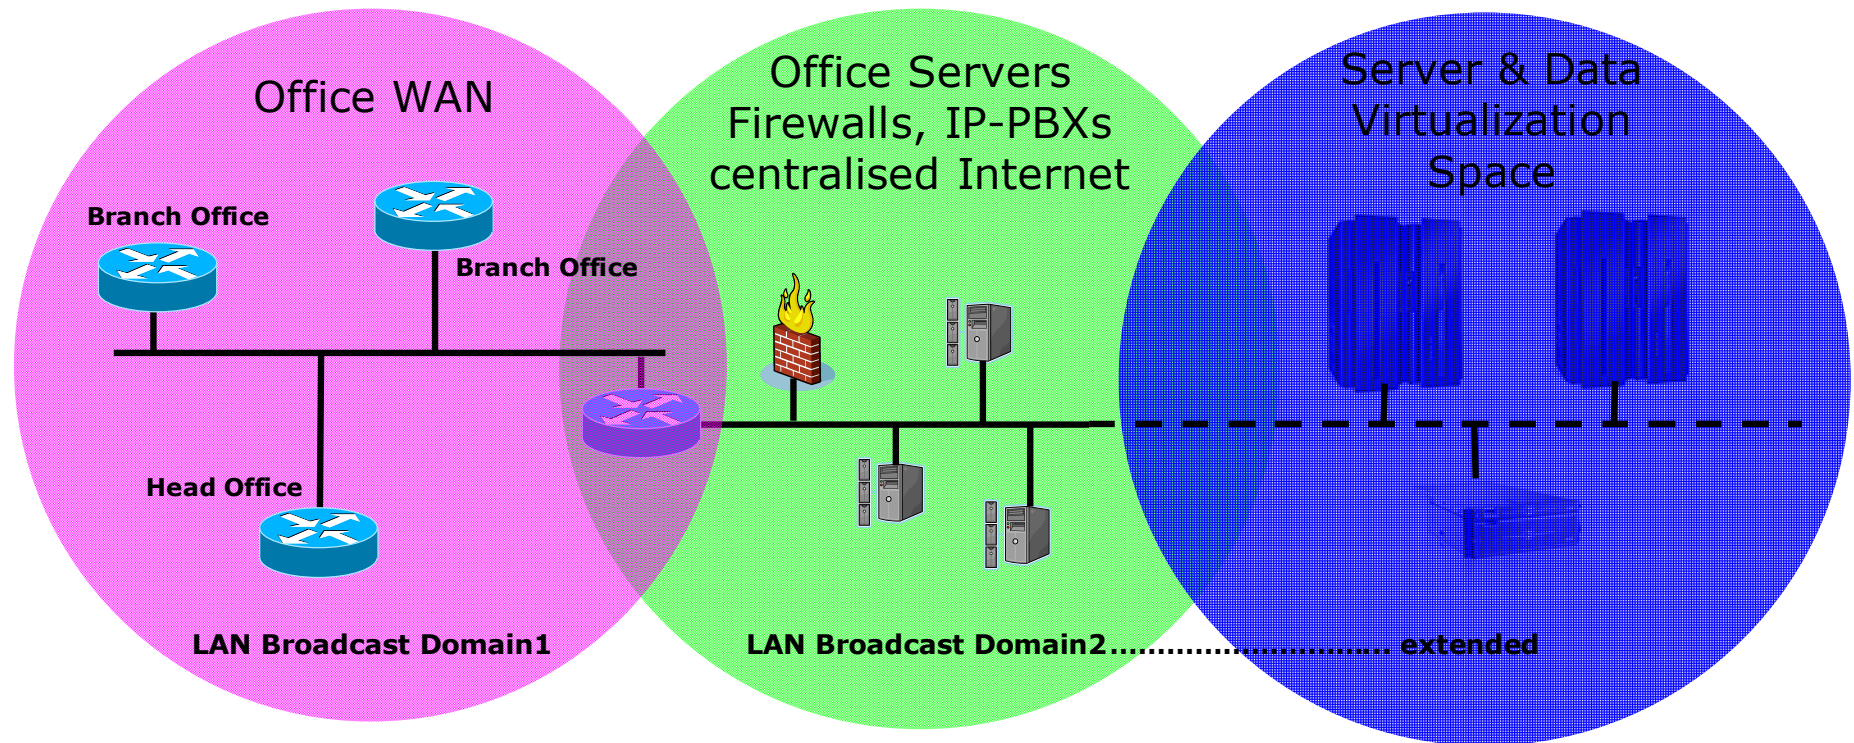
Office WAN

Branch Office

Branch Office

Head Office

LAN Broadcast Domain1

Office Servers
Firewalls, IP-PBXs
centralised Internet

LAN Broadcast Domain2.............................. extended

Server & Data
Virtualization
Space